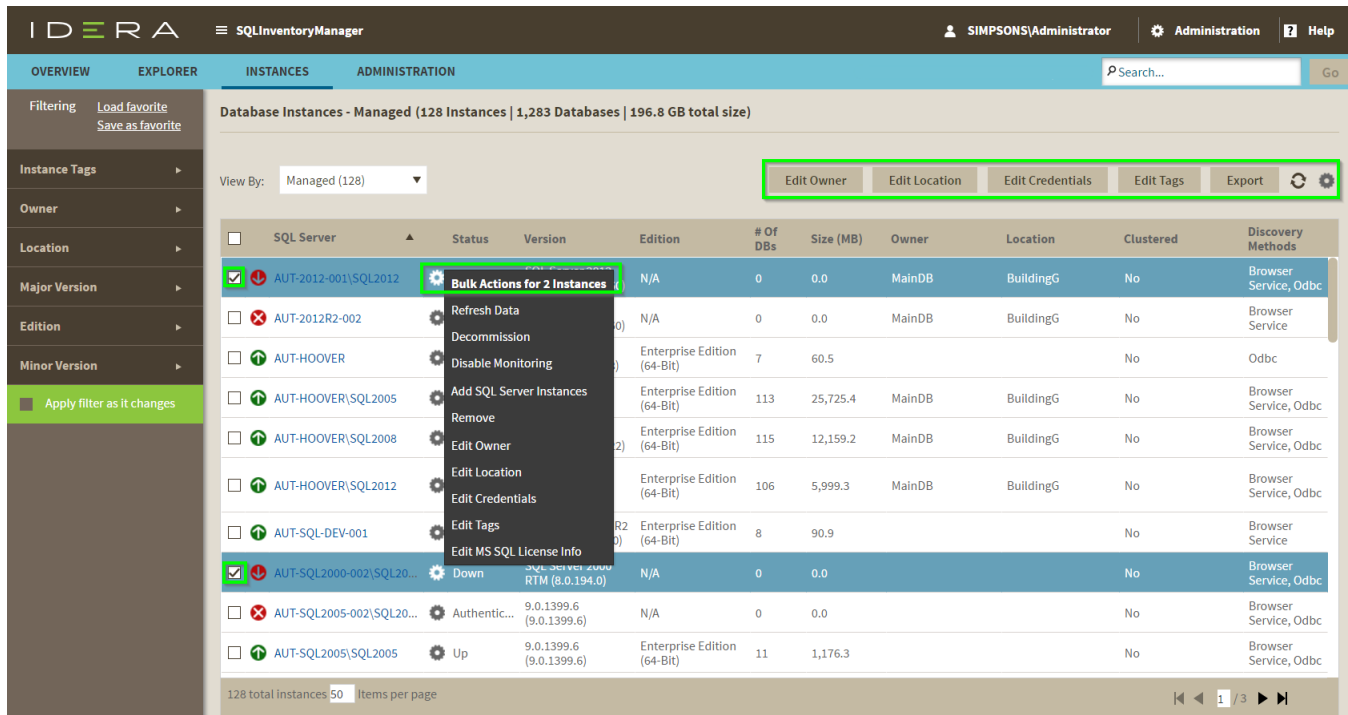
IDERA SQLInventoryManager SIMPSONS\Administrator Administration Help

OVERVIEW EXPLORER INSTANCES ADMINISTRATION Search... Go

Filtering Load favorite Save as favorite

Instance Tags
Owner
Location
Major Version
Edition
Minor Version
Apply filter as it changes

Database Instances - Managed (128 Instances | 1,283 Databases | 196.8 GB total size)

View By: Managed (128)

Edit Owner Edit Location Edit Credentials Edit Tags Export

| | SQL Server | Status | Version | Edition | # Of DBs | Size (MB) | Owner | Location | Clustered | Discovery Methods |
|---|---|---|---|---|---|---|---|---|---|---|
| ☑ | AUT-2012-001\SQL2012 | | SQL Server 2012 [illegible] | N/A | 0 | 0.0 | MainDB | BuildingG | No | Browser Service, Odbc |
| ☐ | AUT-2012R2-002 | | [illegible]0) | N/A | 0 | 0.0 | MainDB | BuildingG | No | Browser Service |
| ☐ | AUT-HOOVER | | | Enterprise Edition (64-Bit) | 7 | 60.5 | | | No | Odbc |
| ☐ | AUT-HOOVER\SQL2005 | | | Enterprise Edition (64-Bit) | 113 | 25,725.4 | MainDB | BuildingG | No | Browser Service, Odbc |
| ☐ | AUT-HOOVER\SQL2008 | | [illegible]2) | Enterprise Edition (64-Bit) | 115 | 12,159.2 | MainDB | BuildingG | No | Browser Service, Odbc |
| ☐ | AUT-HOOVER\SQL2012 | | | Enterprise Edition (64-Bit) | 106 | 5,999.3 | MainDB | BuildingG | No | Browser Service, Odbc |
| ☐ | AUT-SQL-DEV-001 | | R2 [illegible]0) | Enterprise Edition (64-Bit) | 8 | 90.9 | | | No | Browser Service |
| ☑ | AUT-SQL2000-002\SQL20... | Down | SQL Server 2000 RTM (8.0.194.0) | N/A | 0 | 0.0 | | | No | Browser Service, Odbc |
| ☐ | AUT-SQL2005-002\SQL20... | Authentic... | 9.0.1399.6 (9.0.1399.6) | N/A | 0 | 0.0 | | | No | Browser Service, Odbc |
| ☐ | AUT-SQL2005\SQL2005 | Up | 9.0.1399.6 (9.0.1399.6) | Enterprise Edition (64-Bit) | 11 | 1,176.3 | | | No | Browser Service, Odbc |

Bulk Actions for 2 Instances
Refresh Data
Decommission
Disable Monitoring
Add SQL Server Instances
Remove
Edit Owner
Edit Location
Edit Credentials
Edit Tags
Edit MS SQL License Info

128 total instances 50 Items per page

1 /3